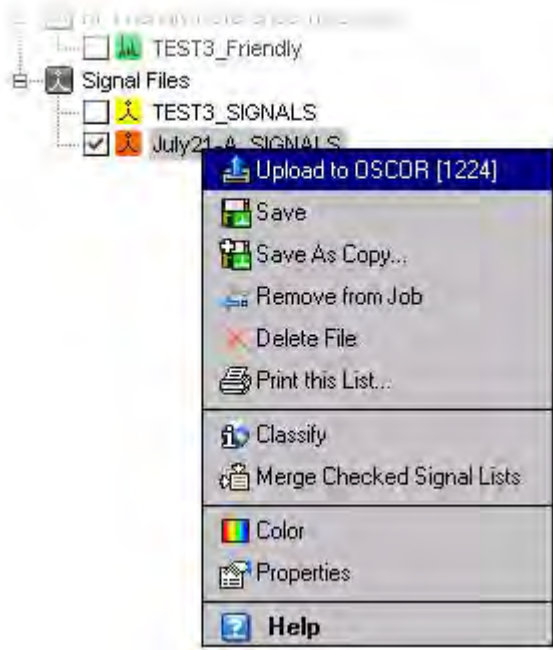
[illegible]
TEST3_Friendly
Signal Files
TEST3_SIGNALS
July21-A_SIGNALS
Upload to OSCOR [1224]
Save
Save As Copy...
Remove from Job
Delete File
Print this List...
Classify
Merge Checked Signal Lists
Color
Properties
Help